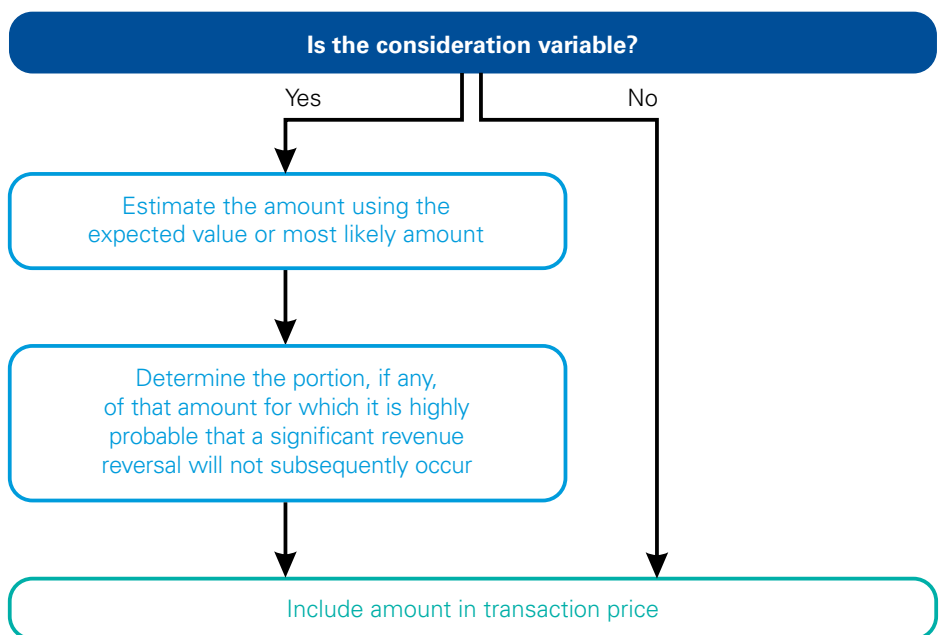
Is the consideration variable?

Yes

No

Estimate the amount using the expected value or most likely amount

Determine the portion, if any, of that amount for which it is highly probable that a significant revenue reversal will not subsequently occur

Include amount in transaction price